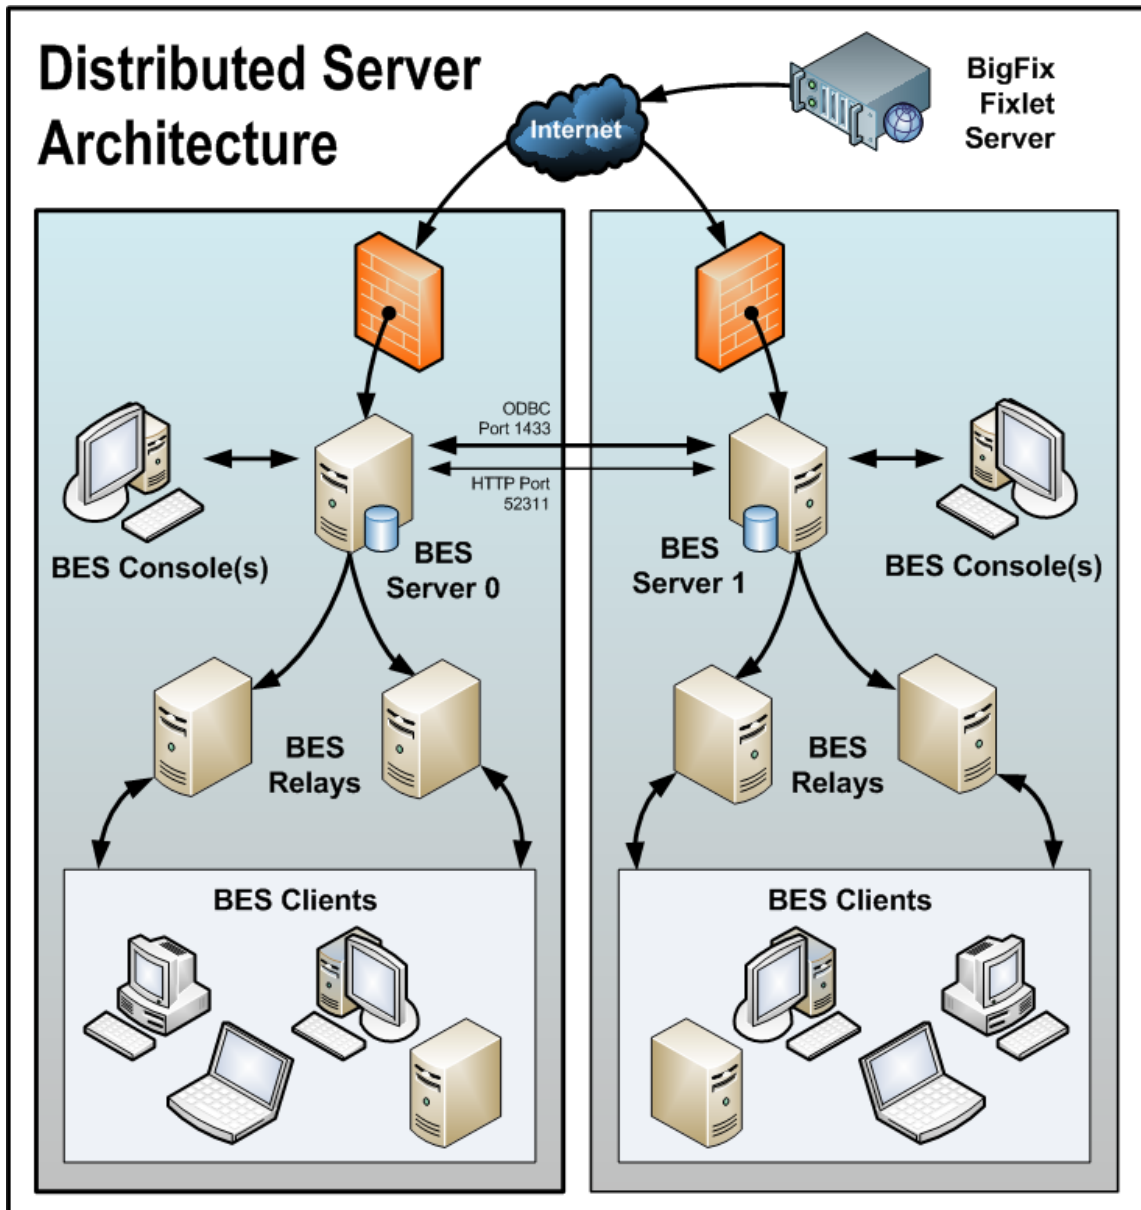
Distributed Server Architecture

Internet

BigFix Fixlet Server

ODBC Port 1433

HTTP Port 52311

BES Console(s)

BES Server 0

BES Server 1

BES Console(s)

BES Relays

BES Relays

BES Clients

BES Clients